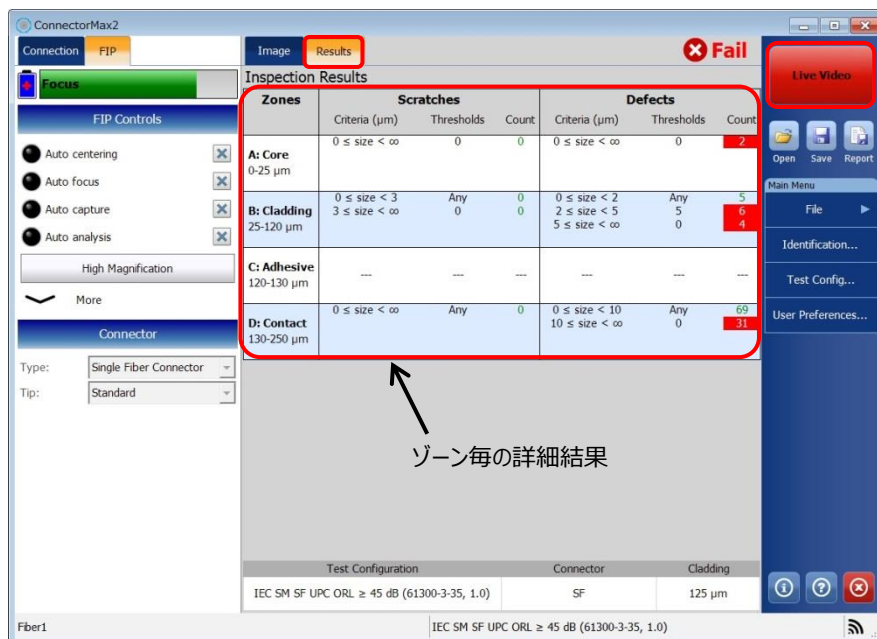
ConnectorMax2

Connection FIP

Focus

FIP Controls

Auto centering
Auto focus
Auto capture
Auto analysis

High Magnification

More

Connector

Type: Single Fiber Connector
Tip: Standard

Image Results

Fail

Inspection Results

| Zones | Scratches Criteria (µm) | Scratches Thresholds | Scratches Count | Defects Criteria (µm) | Defects Thresholds | Defects Count |
|---|---|---|---|---|---|---|
| A: Core 0-25 µm | $0 \leq$ size $< \infty$ | 0 | 0 | $0 \leq$ size $< \infty$ | 0 | 2 |
| B: Cladding 25-120 µm | $0 \leq$ size $< 3$<br>$3 \leq$ size $< \infty$ | Any<br>0 | 0<br>0 | $0 \leq$ size $< 2$<br>$2 \leq$ size $< 5$<br>$5 \leq$ size $< \infty$ | Any<br>5<br>0 | 5<br>6<br>4 |
| C: Adhesive 120-130 µm | --- | --- | --- | --- | --- | --- |
| D: Contact 130-250 µm | $0 \leq$ size $< \infty$ | Any | 0 | $0 \leq$ size $< 10$<br>$10 \leq$ size $< \infty$ | Any<br>0 | 69<br>31 |

ゾーン毎の詳細結果

| Test Configuration | Connector | Cladding |
|---|---|---|
| IEC SM SF UPC ORL ≥ 45 dB (61300-3-35, 1.0) | SF | 125 µm |

Live Video

Open Save Report

Main Menu

File

Identification...

Test Config...

User Preferences...

Fiber1

IEC SM SF UPC ORL ≥ 45 dB (61300-3-35, 1.0)